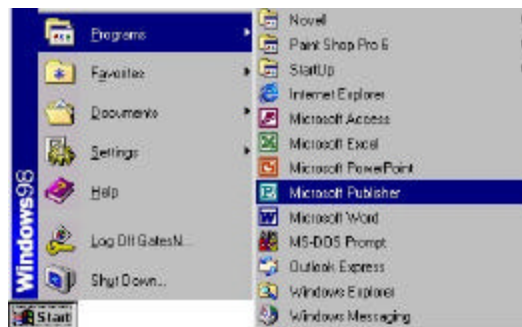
Programs
Favorites
Documents
Settings
Help
Log Off GatesN...
Shut Down...
Windows98
Start

Novell
Paint Shop Pro 6
StartUp
Internet Explorer
Microsoft Access
Microsoft Excel
Microsoft PowerPoint
Microsoft Publisher
Microsoft Word
MS-DOS Prompt
Outlook Express
Windows Explorer
Windows Messaging